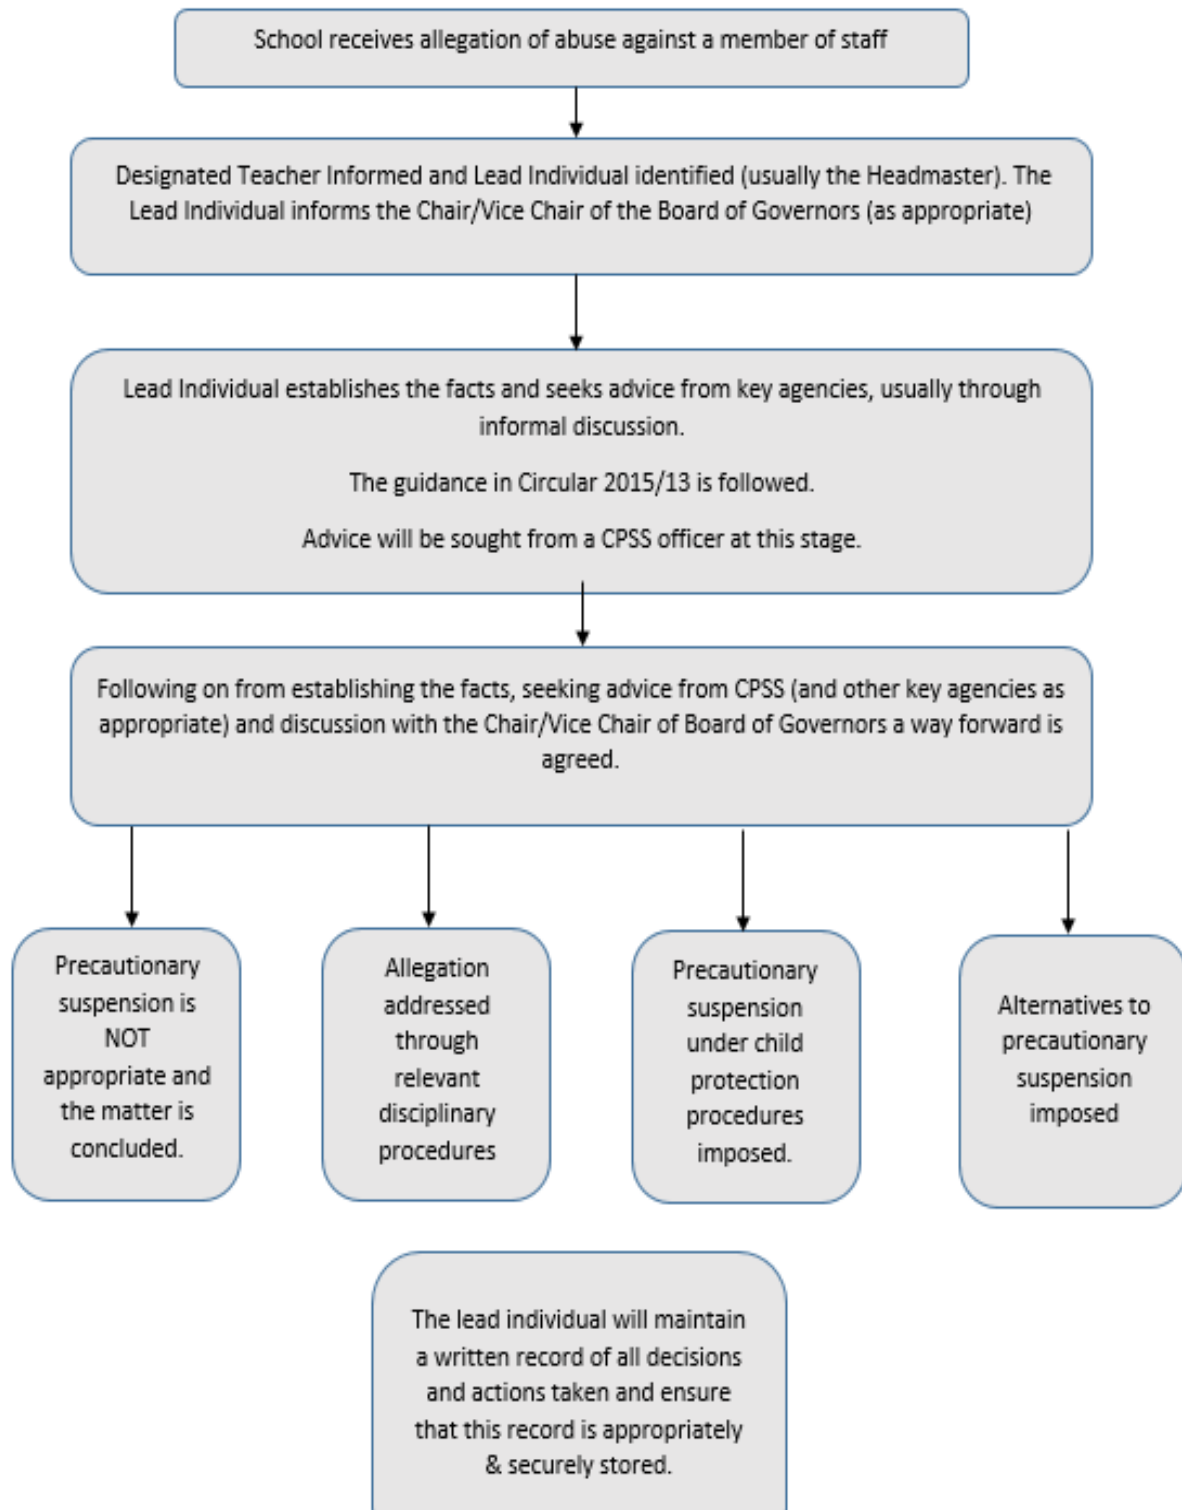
School receives allegation of abuse against a member of staff

Designated Teacher Informed and Lead Individual identified (usually the Headmaster). The Lead Individual informs the Chair/Vice Chair of the Board of Governors (as appropriate)

Lead Individual establishes the facts and seeks advice from key agencies, usually through informal discussion.

The guidance in Circular 2015/13 is followed.

Advice will be sought from a CPSS officer at this stage.

Following on from establishing the facts, seeking advice from CPSS (and other key agencies as appropriate) and discussion with the Chair/Vice Chair of Board of Governors a way forward is agreed.

Precautionary suspension is NOT appropriate and the matter is concluded.

Allegation addressed through relevant disciplinary procedures

Precautionary suspension under child protection procedures imposed.

Alternatives to precautionary suspension imposed

The lead individual will maintain a written record of all decisions and actions taken and ensure that this record is appropriately & securely stored.